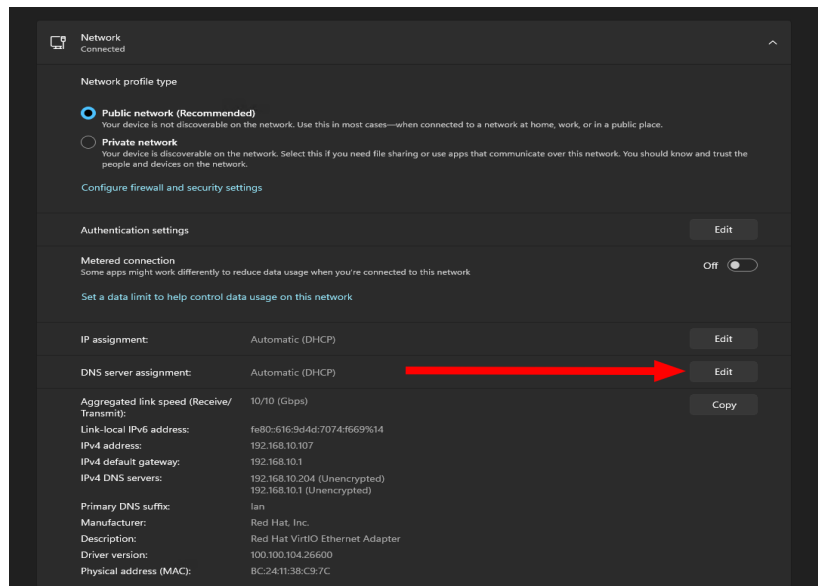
Network
Connected

Network profile type

Public network (Recommended)
Your device is not discoverable on the network. Use this in most cases—when connected to a network at home, work, or in a public place.

Private network
Your device is discoverable on the network. Select this if you need file sharing or use apps that communicate over this network. You should know and trust the people and devices on the network.

Configure firewall and security settings

Authentication settings
Edit

Metered connection
Some apps might work differently to reduce data usage when you're connected to this network
Off

Set a data limit to help control data usage on this network

| | | |
|---|---|---|
| IP assignment: | Automatic (DHCP) | Edit |
| DNS server assignment: | Automatic (DHCP) | Edit |
| Aggregated link speed (Receive/Transmit): | 10/10 (Gbps) | Copy |
| Link-local IPv6 address: | fe80::616:9d4d:7074:f669%14 | |
| IPv4 address: | 192.168.10.107 | |
| IPv4 default gateway: | 192.168.10.1 | |
| IPv4 DNS servers: | 192.168.10.204 (Unencrypted) 192.168.10.1 (Unencrypted) | |
| Primary DNS suffix: | lan | |
| Manufacturer: | Red Hat, Inc. | |
| Description: | Red Hat VirtIO Ethernet Adapter | |
| Driver version: | 100.100.104.26600 | |
| Physical address (MAC): | BC:24:11:38:C9:7C | |